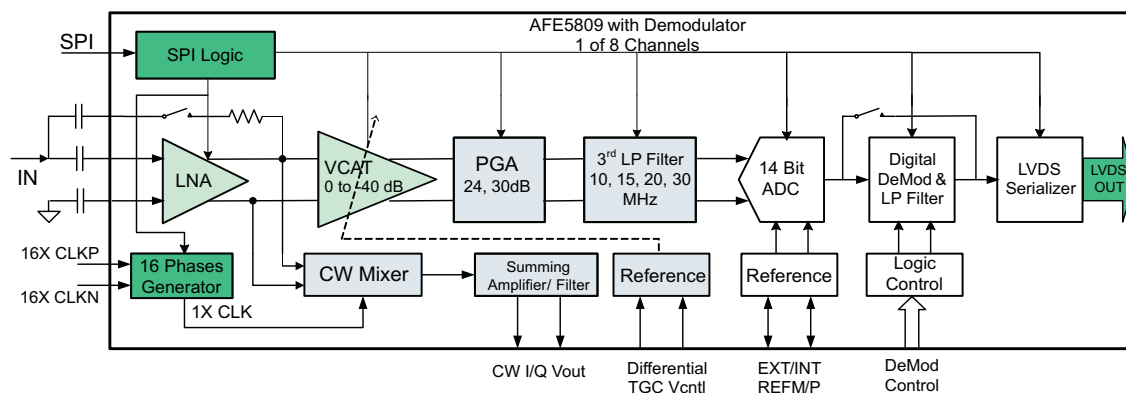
AFE5809 with Demodulator
1 of 8 Channels

SPI

SPI Logic

IN

LNA

VCAT
0 to 40 dB

PGA
24, 30dB

3$^{rd}$ LP Filter
10, 15, 20, 30 MHz

14 Bit
ADC

Digital
DeMod &
LP Filter

LVDS
Serializer

LVDS
OUT

16X CLKP

16X CLKN

16 Phases
Generator

1X CLK

CW Mixer

Summing
Amplifier/ Filter

Reference

Reference

Logic
Control

CW I/Q Vout

Differential
TGC Vcntl

EXT/INT
REFM/P

DeMod
Control